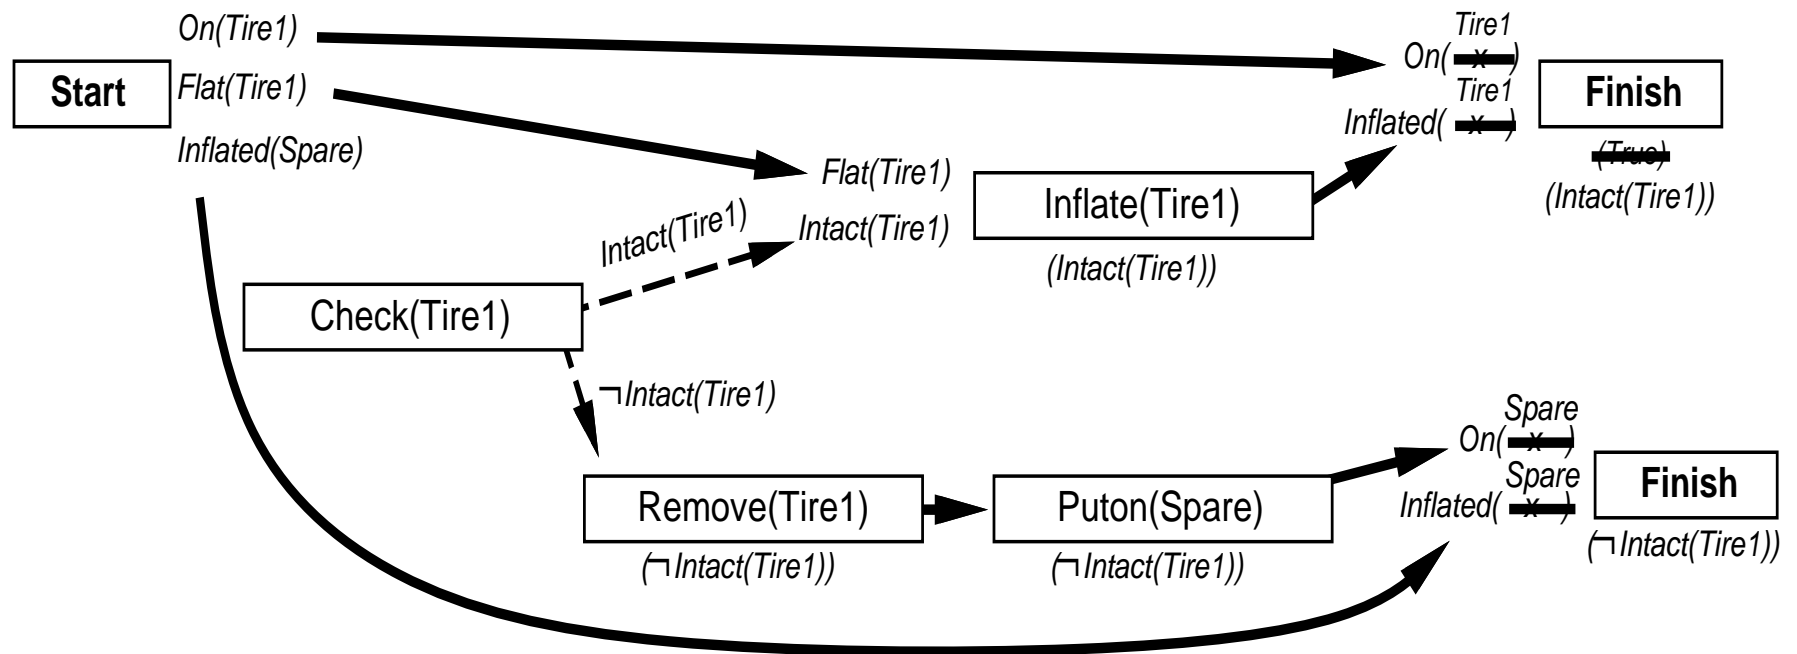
On(Tire1)
Start
Flat(Tire1)
Inflated(Spare)

Tire1
On( x )
Tire1
Inflated( x )
Finish
(True)
(Intact(Tire1))

Flat(Tire1)
Intact(Tire1)
Intact(Tire1)
Inflate(Tire1)
(Intact(Tire1))

Check(Tire1)

$\neg$Intact(Tire1)

Spare
On( x )
Spare
Inflated( x )
Finish
($\neg$Intact(Tire1))

Remove(Tire1)
($\neg$Intact(Tire1))
Puton(Spare)
($\neg$Intact(Tire1))